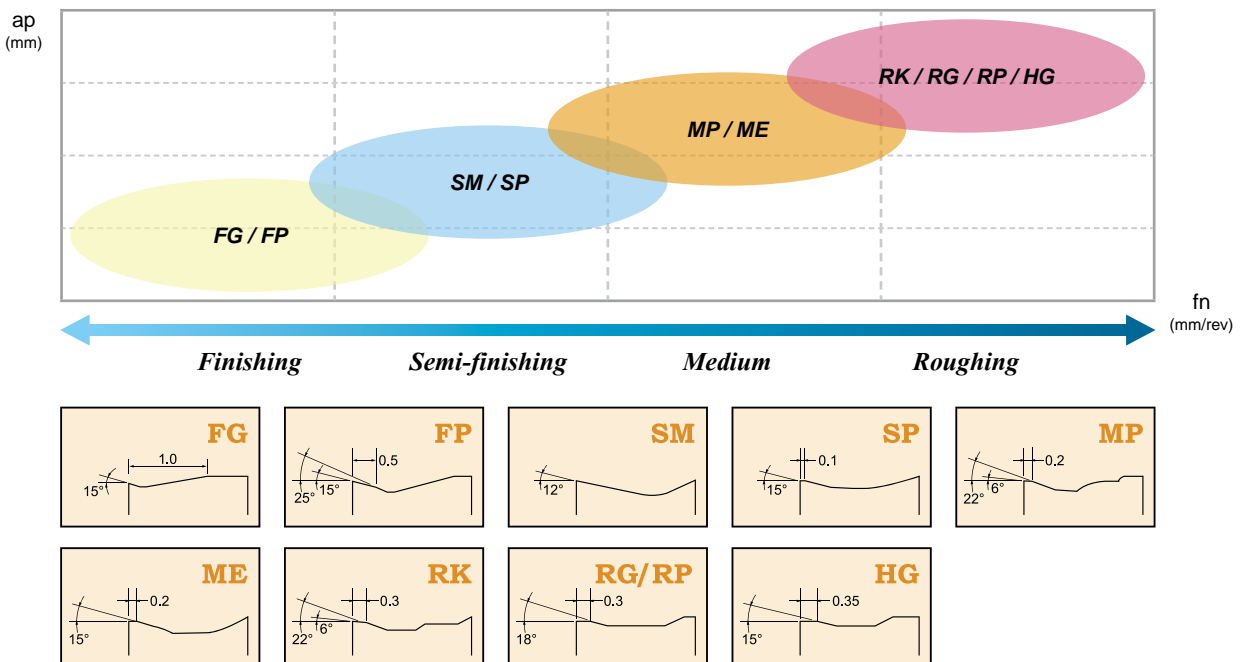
ap
(mm)

RK / RG / RP / HG

MP / ME

SM / SP

FG / FP

fn
(mm/rev)

Finishing Semi-finishing Medium Roughing

FG
1.0
15°

FP
0.5
25° 15°

SM
12°

SP
0.1
15°

MP
0.2
22° 6°

ME
0.2
15°

RK
0.3
22° 6°

RG/RP
0.3
18°

HG
0.35
15°